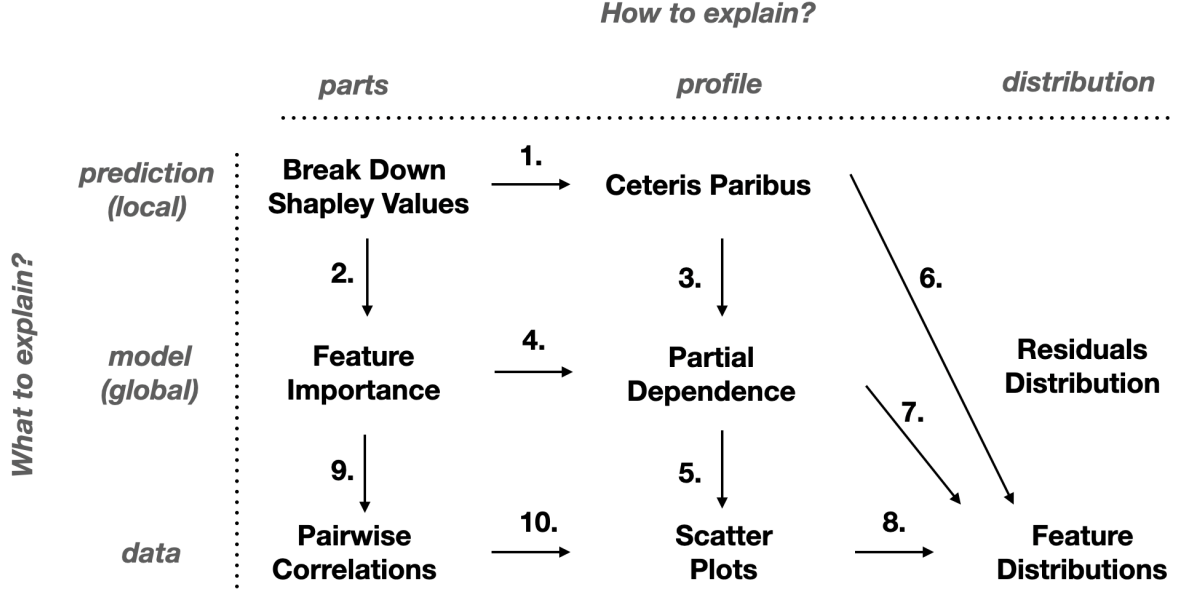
How to explain?

parts

profile

distribution

What to explain?

prediction (local)

Break Down Shapley Values

1.

Ceteris Paribus

2.

3.

6.

model (global)

Feature Importance

4.

Partial Dependence

Residuals Distribution

7.

9.

5.

data

Pairwise Correlations

10.

Scatter Plots

8.

Feature Distributions